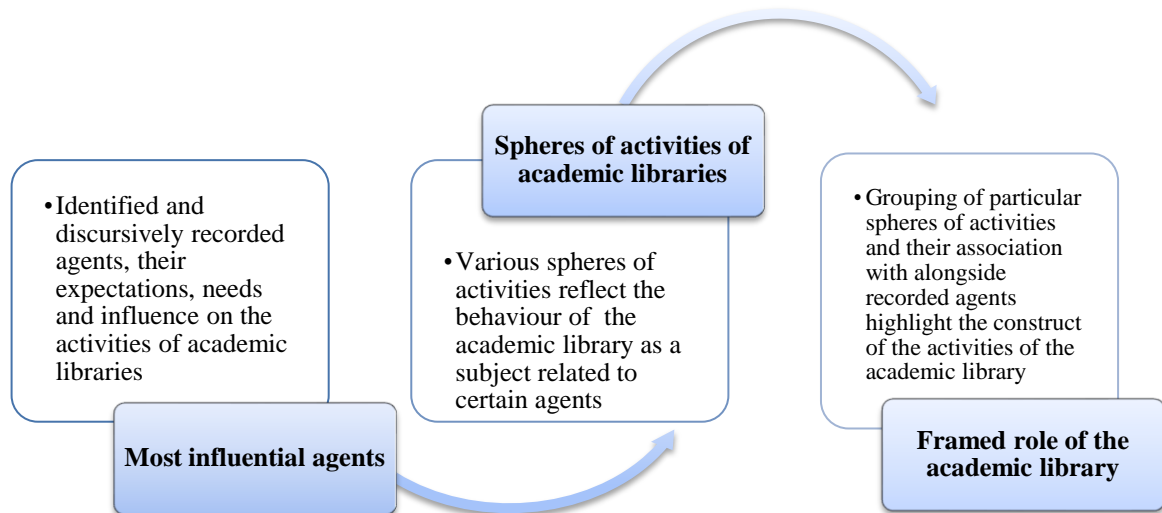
• Identified and discursively recorded agents, their expectations, needs and influence on the activities of academic libraries

Most influential agents

Spheres of activities of academic libraries

• Various spheres of activities reflect the behaviour of the academic library as a subject related to certain agents

• Grouping of particular spheres of activities and their association with alongside recorded agents highlight the construct of the activities of the academic library

Framed role of the academic library